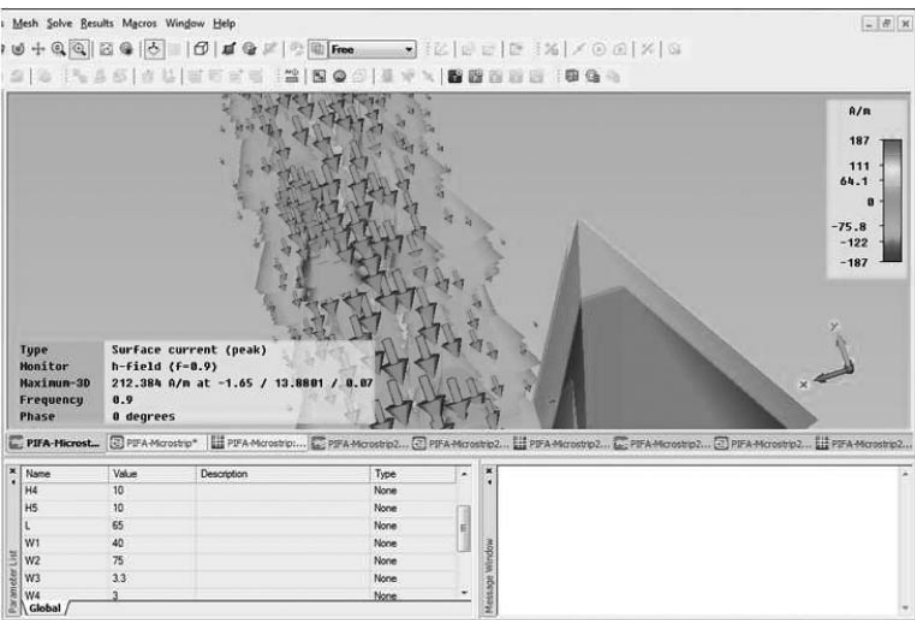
Mesh Solve Results Macros Window Help

Free

A/m
187
111
64.1
0
-75.8
-122
-187

Type Surface current (peak)
Monitor h-field (f=0.9)
Maximum-3D 212.384 A/m at -1.65 / 13.8801 / 0.07
Frequency 0.9
Phase 0 degrees

PIFA-Microst... PIFA-Microstrip* PIFA-Microstrip:... PIFA-Microstrip2... PIFA-Microstrip2... PIFA-Microstrip2... PIFA-Microstrip2... PIFA-Microstrip2... PIFA-Microstrip2...

| Name | Value | Description | Type |
|---|---|---|---|
| H4 | 10 | | None |
| H5 | 10 | | None |
| L | 65 | | None |
| W1 | 40 | | None |
| W2 | 75 | | None |
| W3 | 3.3 | | None |
| W4 | 3 | | None |

Parameter List
Global
Message Window